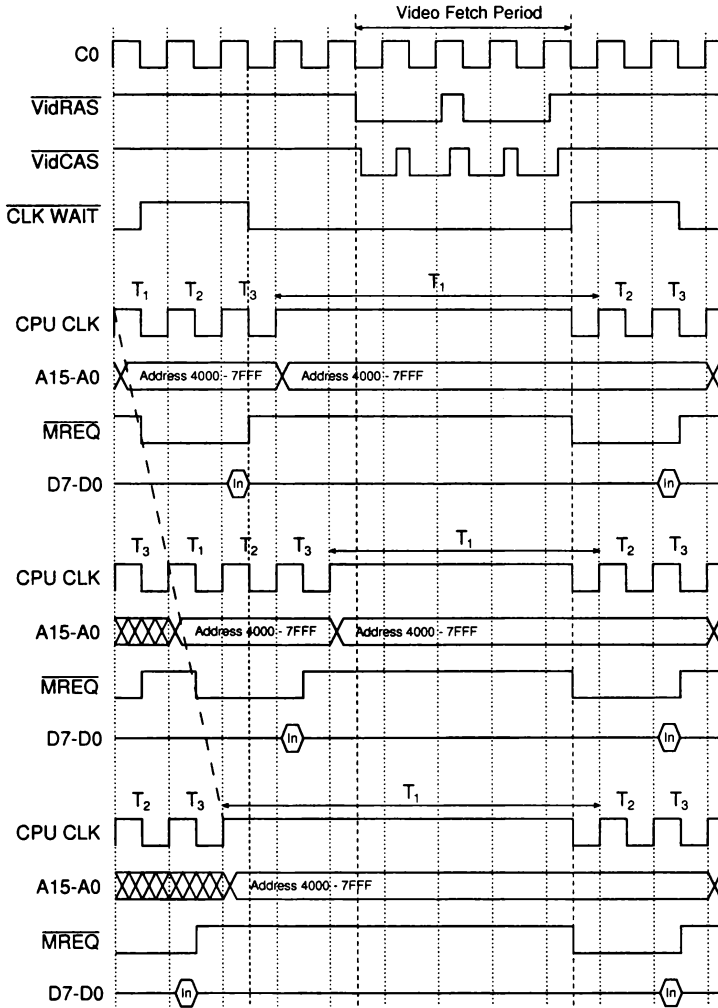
Video Fetch Period

C0

$\overline{VidRAS}$

$\overline{VidCAS}$

$\overline{CLK\ WAIT}$

$T_1$ $T_2$ $T_3$ $T_1$ $T_2$ $T_3$

CPU CLK

A15-A0 Address 4000 - 7FFF Address 4000 - 7FFF

$\overline{MREQ}$

D7-D0 In In

$T_3$ $T_1$ $T_2$ $T_3$ $T_1$ $T_2$ $T_3$

CPU CLK

A15-A0 Address 4000 - 7FFF Address 4000 - 7FFF

$\overline{MREQ}$

D7-D0 In In

$T_2$ $T_3$ $T_1$ $T_2$ $T_3$

CPU CLK

A15-A0 Address 4000 - 7FFF

$\overline{MREQ}$

D7-D0 In In